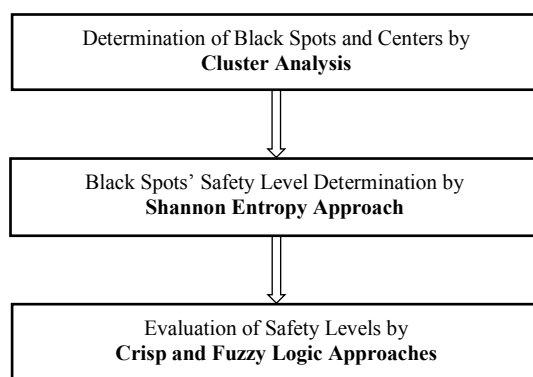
Determination of Black Spots and Centers by **Cluster Analysis**

Black Spots' Safety Level Determination by **Shannon Entropy Approach**

Evaluation of Safety Levels by **Crisp and Fuzzy Logic Approaches**